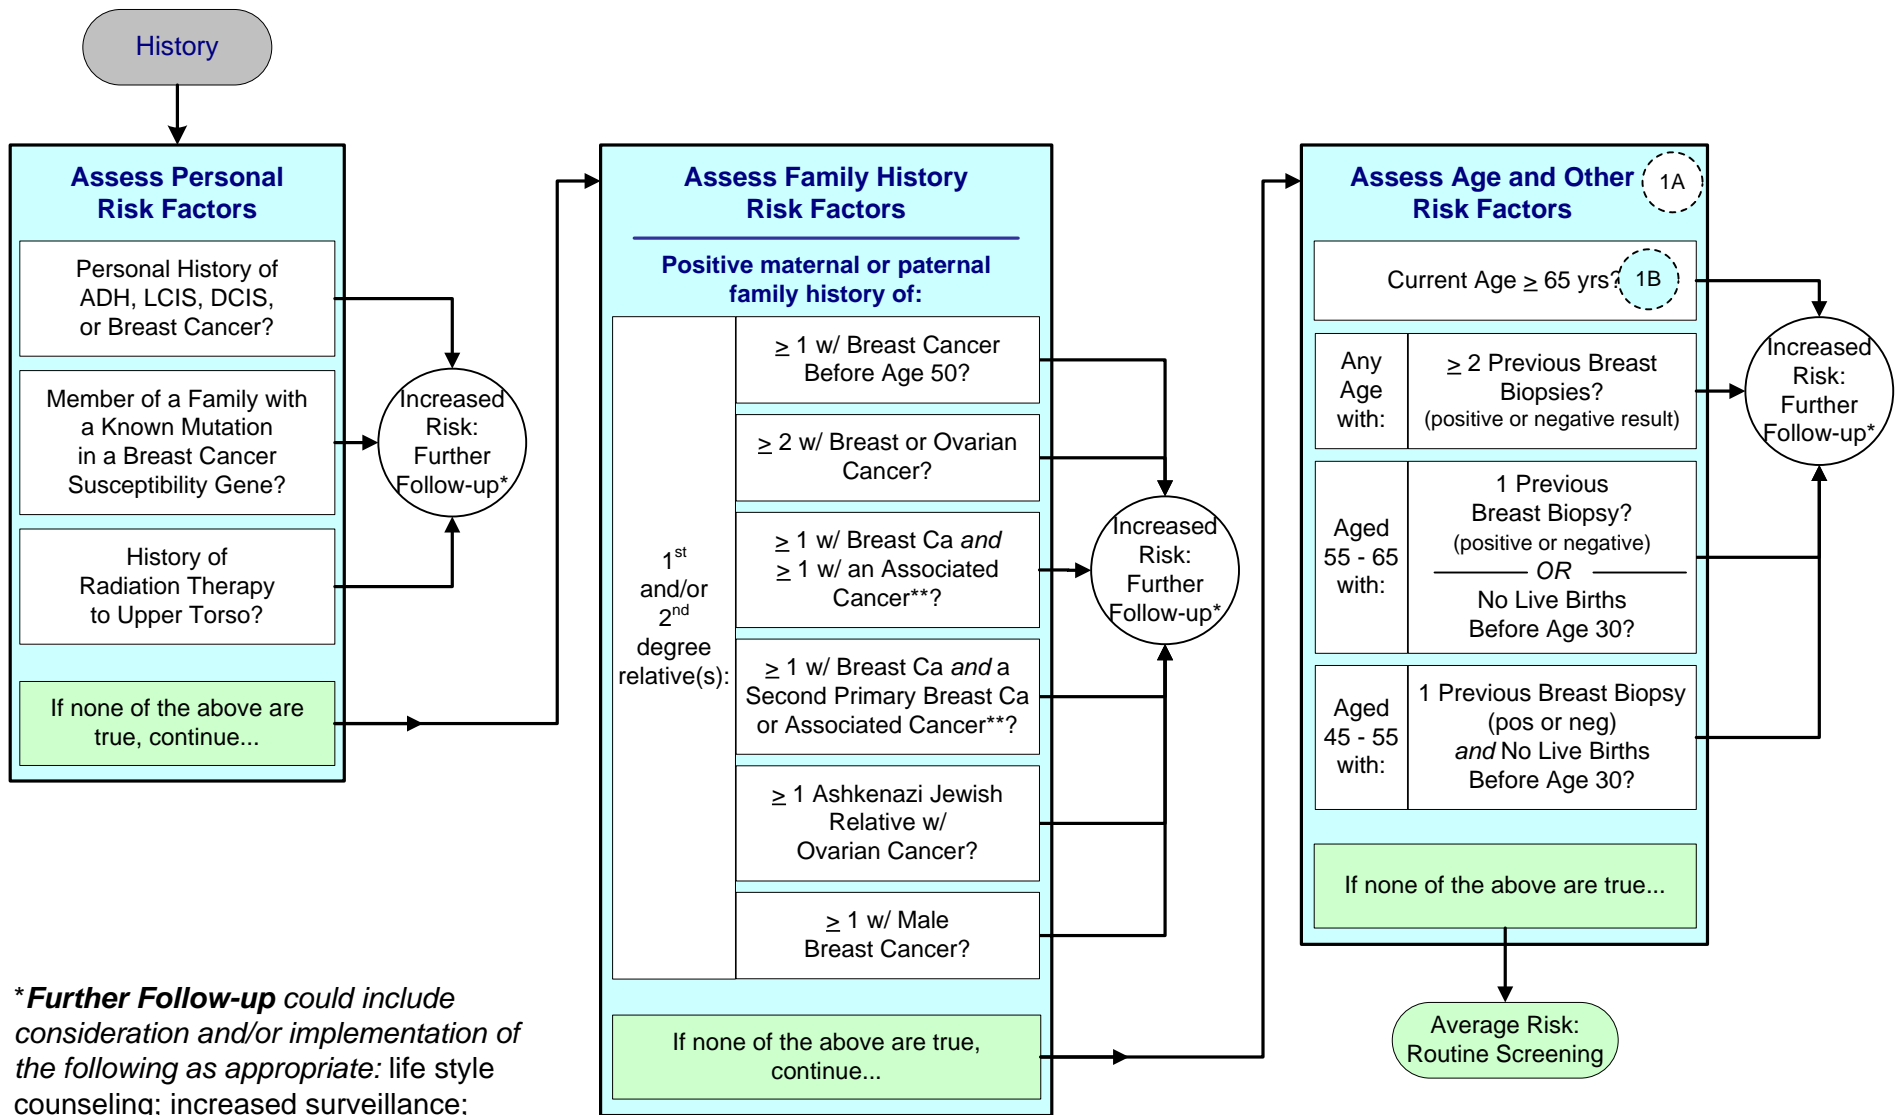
History

Assess Personal Risk Factors

Personal History of ADH, LCIS, DCIS, or Breast Cancer?

Member of a Family with a Known Mutation in a Breast Cancer Susceptibility Gene?

History of Radiation Therapy to Upper Torso?

If none of the above are true, continue...

Increased Risk: Further Follow-up*

Assess Family History Risk Factors

Positive maternal or paternal family history of:

$1^{st}$ and/or $2^{nd}$ degree relative(s):

$\geq$ 1 w/ Breast Cancer Before Age 50?

$\geq$ 2 w/ Breast or Ovarian Cancer?

$\geq$ 1 w/ Breast Ca *and* $\geq$ 1 w/ an Associated Cancer**?

$\geq$ 1 w/ Breast Ca *and* a Second Primary Breast Ca or Associated Cancer**?

$\geq$ 1 Ashkenazi Jewish Relative w/ Ovarian Cancer?

$\geq$ 1 w/ Male Breast Cancer?

If none of the above are true, continue...

Increased Risk: Further Follow-up*

Assess Age and Other Risk Factors

1A

Current Age $\geq$ 65 yrs?

1B

Any Age with:

$\geq$ 2 Previous Breast Biopsies? (positive or negative result)

Aged 55 - 65 with:

1 Previous Breast Biopsy? (positive or negative)

OR

No Live Births Before Age 30?

Aged 45 - 55 with:

1 Previous Breast Biopsy (pos or neg) *and* No Live Births Before Age 30?

If none of the above are true...

Increased Risk: Further Follow-up*

Average Risk: Routine Screening

**Further Follow-up* could include consideration and/or implementation of the following as appropriate:* life style counseling; increased surveillance;